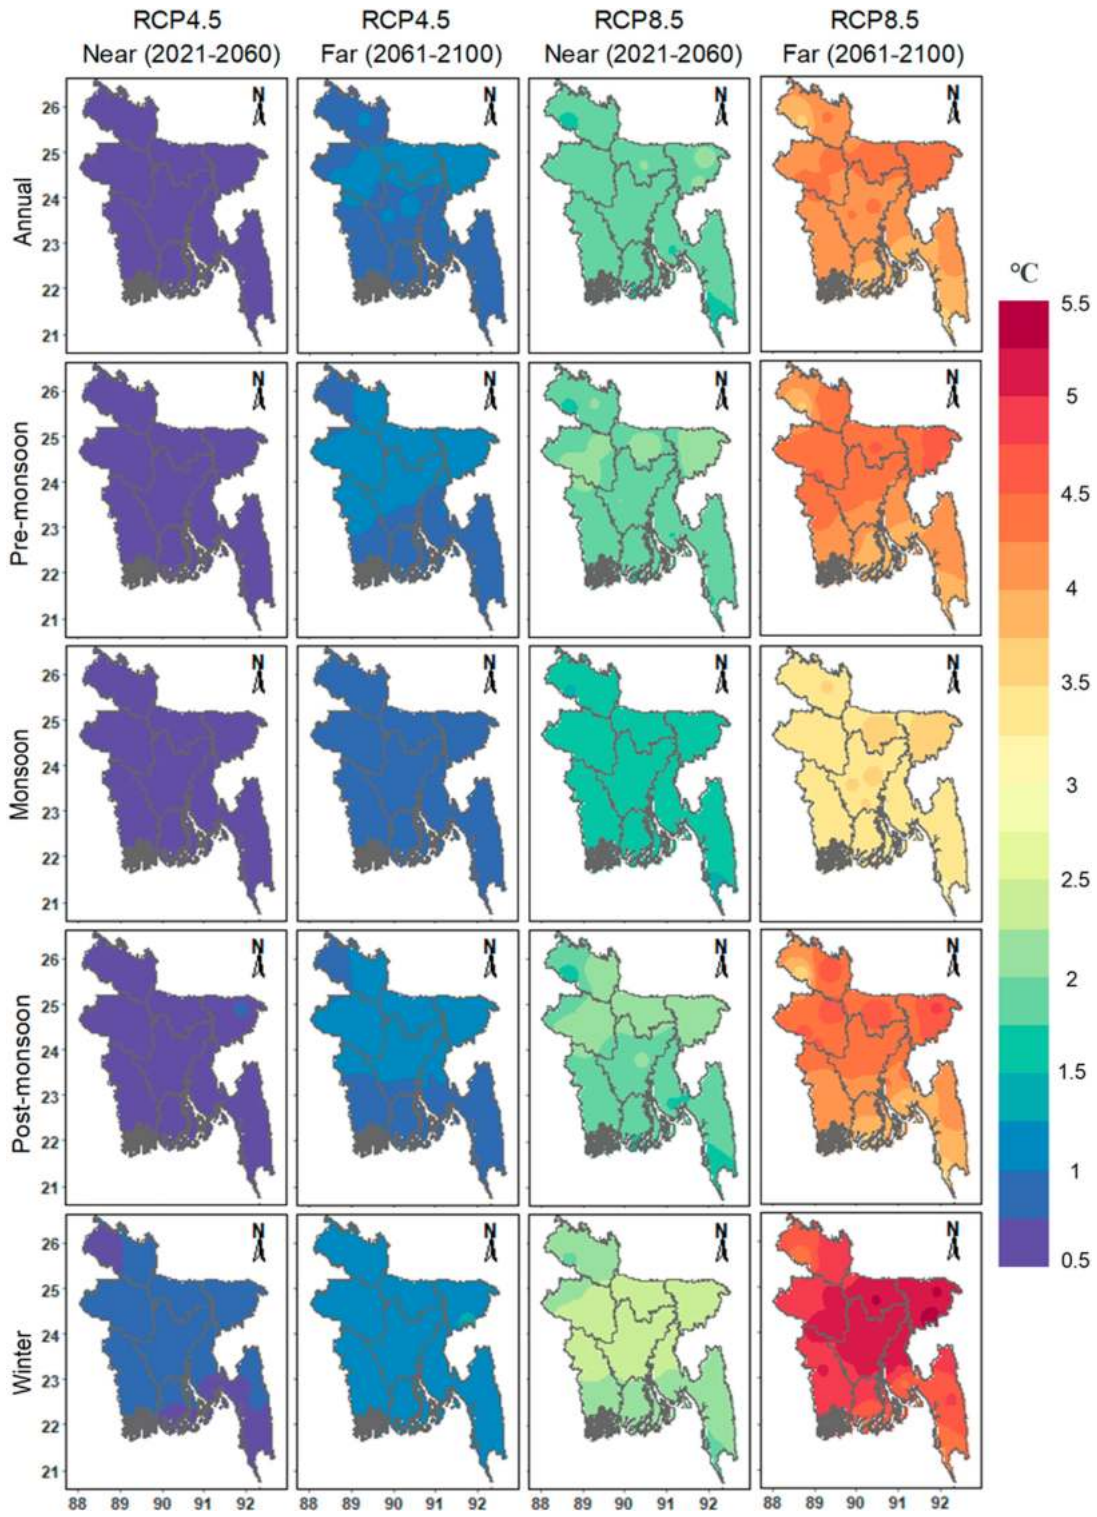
RCP4.5
Near (2021-2060)

RCP4.5
Far (2061-2100)

RCP8.5
Near (2021-2060)

RCP8.5
Far (2061-2100)

Annual
26
25
24
23
22
21
N

Pre-monsoon
26
25
24
23
22
21
N

Monsoon
26
25
24
23
22
21
N

Post-monsoon
26
25
24
23
22
21
N

Winter
26
25
24
23
22
21
N

88 89 90 91 92
88 89 90 91 92
88 89 90 91 92
88 89 90 91 92

°C
5.5
5
4.5
4
3.5
3
2.5
2
1.5
1
0.5